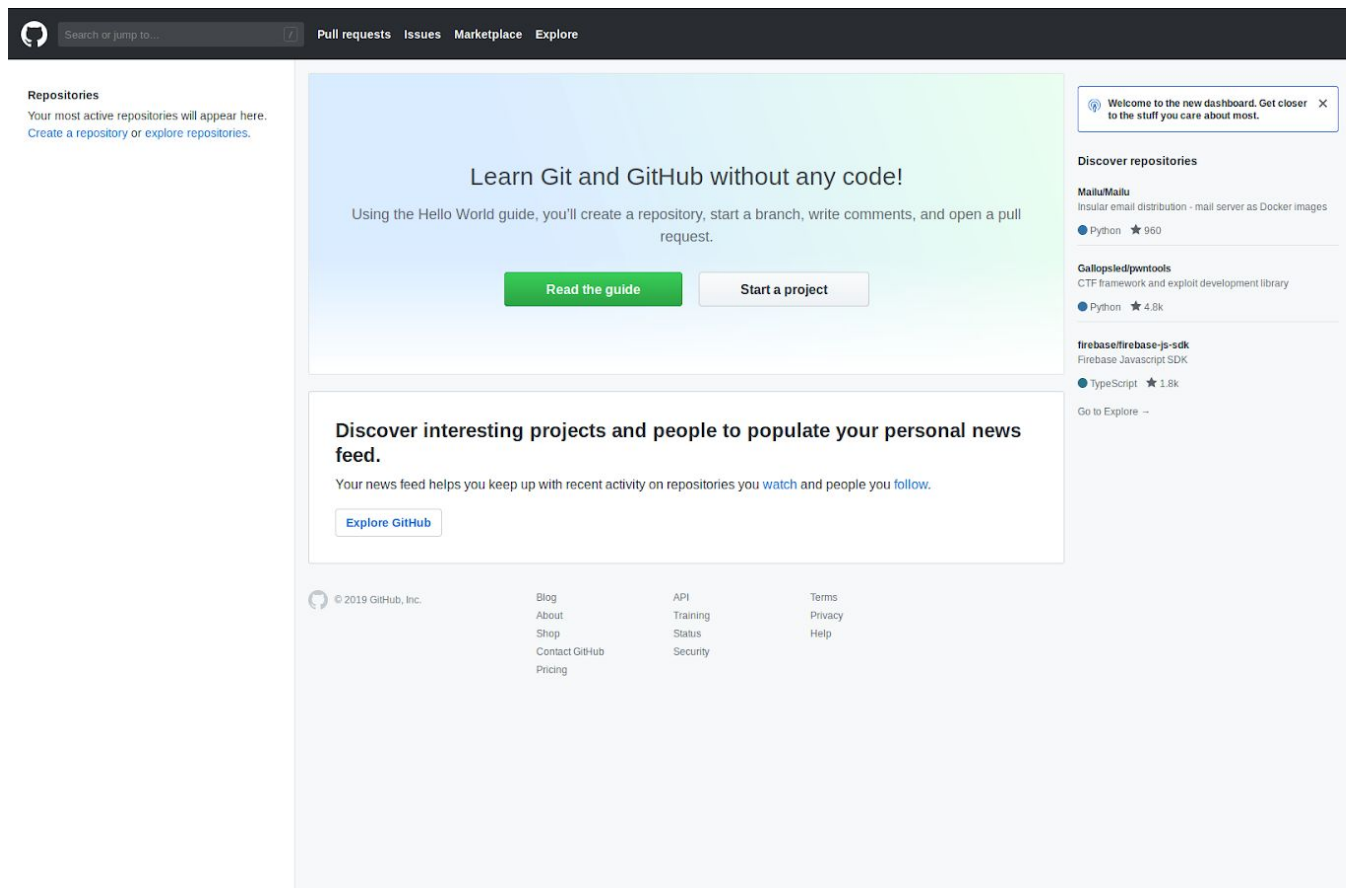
Search or jump to... /

Pull requests Issues Marketplace Explore

Repositories
Your most active repositories will appear here.
Create a repository or explore repositories.

Learn Git and GitHub without any code!

Using the Hello World guide, you'll create a repository, start a branch, write comments, and open a pull request.

Read the guide

Start a project

Discover interesting projects and people to populate your personal news feed.

Your news feed helps you keep up with recent activity on repositories you watch and people you follow.

Explore GitHub

© 2019 GitHub, Inc.

Blog
About
Shop
Contact GitHub
Pricing

API
Training
Status
Security

Terms
Privacy
Help

Welcome to the new dashboard. Get closer to the stuff you care about most.

Discover repositories

Mailu/Mailu
Insular email distribution - mail server as Docker images
Python ★ 960

Gallopsled/pwntools
CTF framework and exploit development library
Python ★ 4.8k

firebase/firebase-js-sdk
Firebase Javascript SDK
TypeScript ★ 1.8k

Go to Explore →